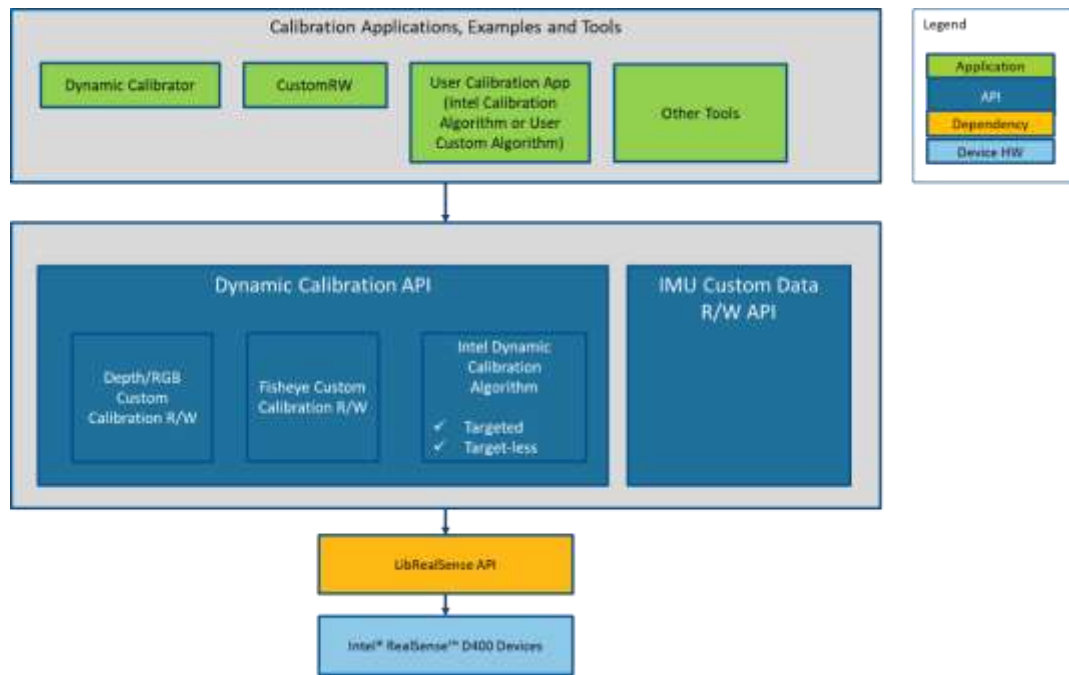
Calibration Applications, Examples and Tools

Dynamic Calibrator

CustomRW

User Calibration App (Intel Calibration Algorithm or User Custom Algorithm)

Other Tools

Legend

Application

API

Dependency

Device HW

Dynamic Calibration API

Depth/RGB Custom Calibration R/W

Fisheye Custom Calibration R/W

Intel Dynamic Calibration Algorithm

✓ Targeted
✓ Target-less

IMU Custom Data R/W API

LibRealSense API

Intel® RealSense™ D400 Devices